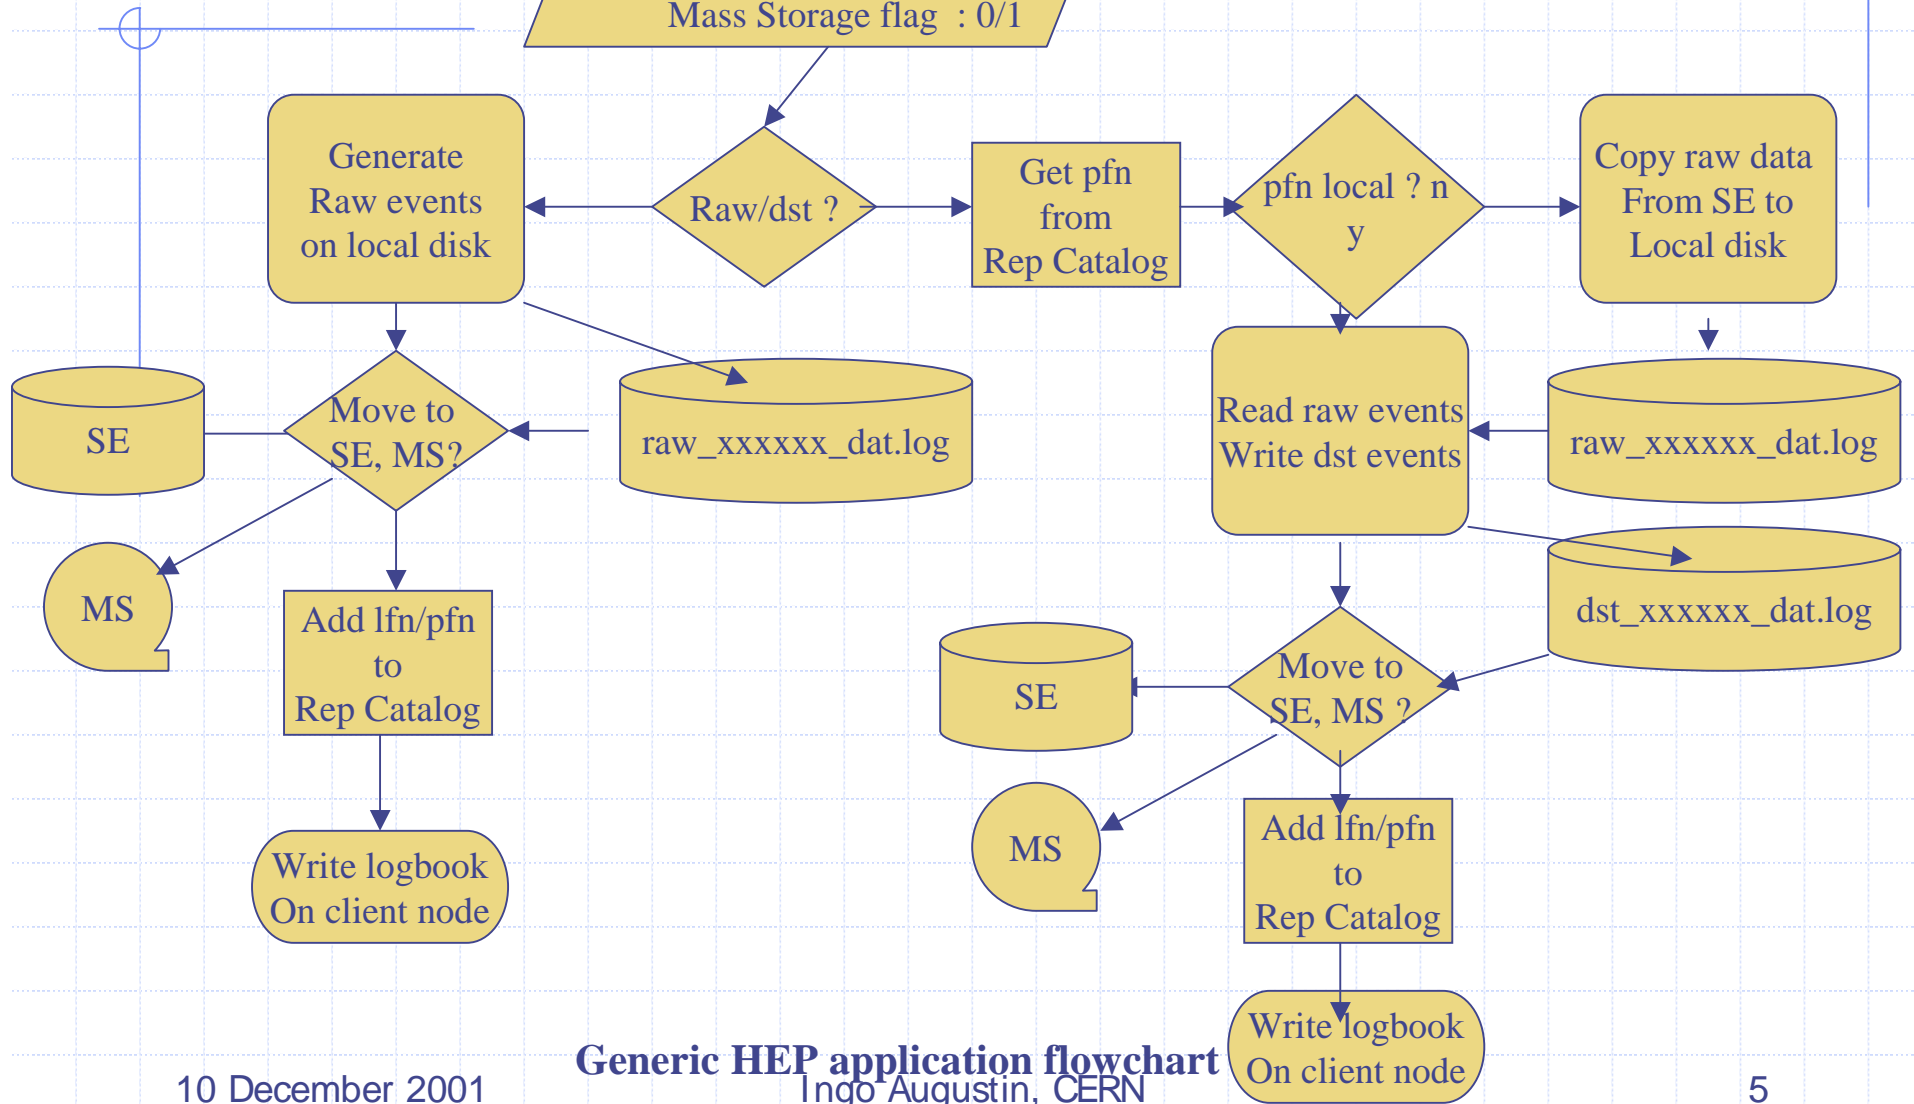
Mass Storage flag : 0/1

Generate Raw events on local disk

Raw/dst ?

Get pfn from Rep Catalog

pfn local ? n y

Copy raw data From SE to Local disk

SE

Move to SE, MS?

raw_xxxxxx_dat.log

Read raw events Write dst events

raw_xxxxxx_dat.log

MS

Add lfn/pfn to Rep Catalog

dst_xxxxxx_dat.log

SE

Move to SE, MS ?

MS

Write logbook On client node

Add lfn/pfn to Rep Catalog

Write logbook On client node

Generic HEP application flowchart

10 December 2001

Ingo Augustin, CERN

5